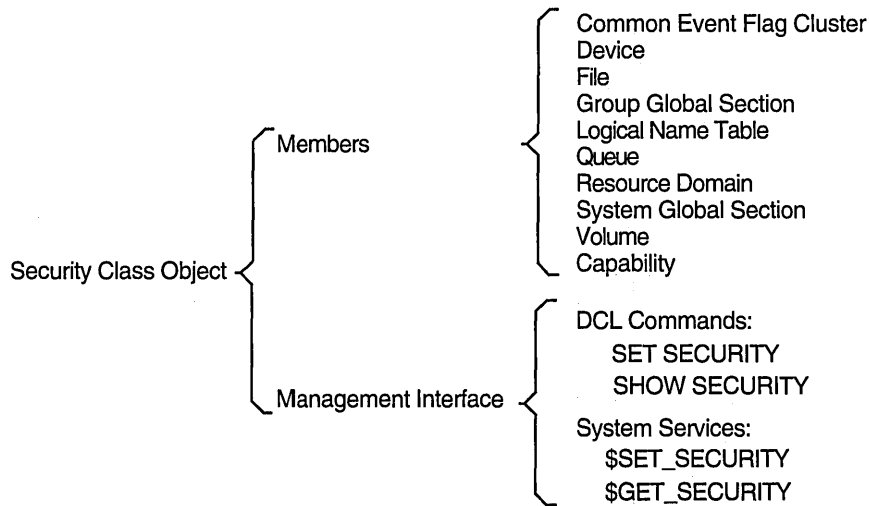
Security Class Object

Members

Common Event Flag Cluster
Device
File
Group Global Section
Logical Name Table
Queue
Resource Domain
System Global Section
Volume
Capability

Management Interface

DCL Commands:
SET SECURITY
SHOW SECURITY

System Services:
$SET_SECURITY
$GET_SECURITY